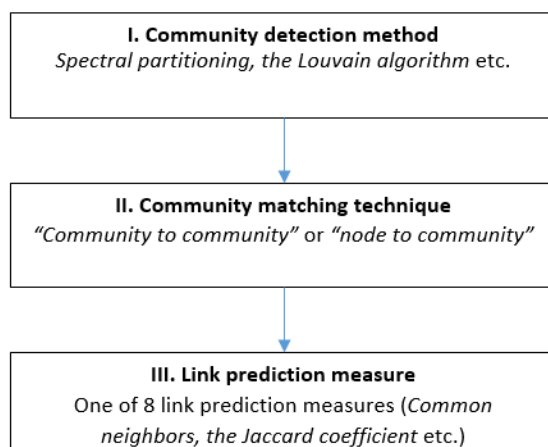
I. Community detection method
*Spectral partitioning, the Louvain algorithm* etc.

II. Community matching technique
*"Community to community"* or *"node to community"*

III. Link prediction measure
One of 8 link prediction measures (*Common neighbors, the Jaccard coefficient* etc.)